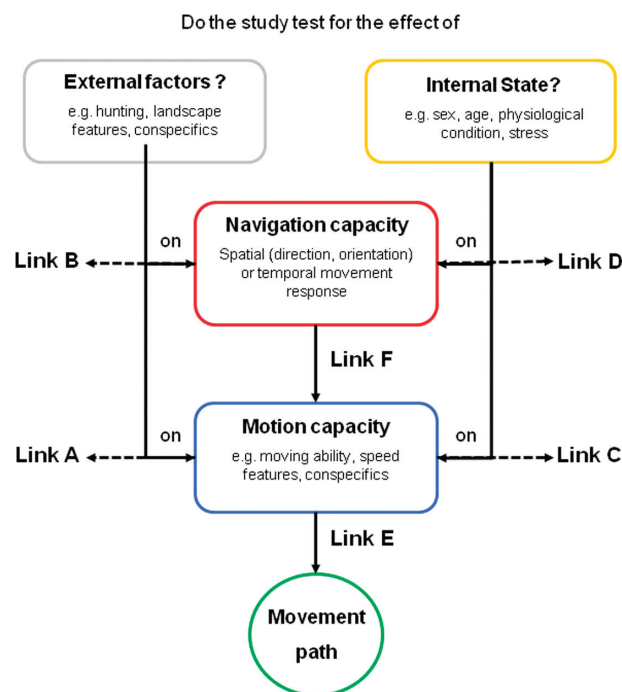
Do the study test for the effect of

External factors ?
e.g. hunting, landscape features, conspecifics

Internal State?
e.g. sex, age, physiological condition, stress

on

on

Link B

Navigation capacity
Spatial (direction, orientation) or temporal movement response

Link D

Link F

on

on

Link A

Motion capacity
e.g. moving ability, speed features, conspecifics

Link C

Link E

Movement path